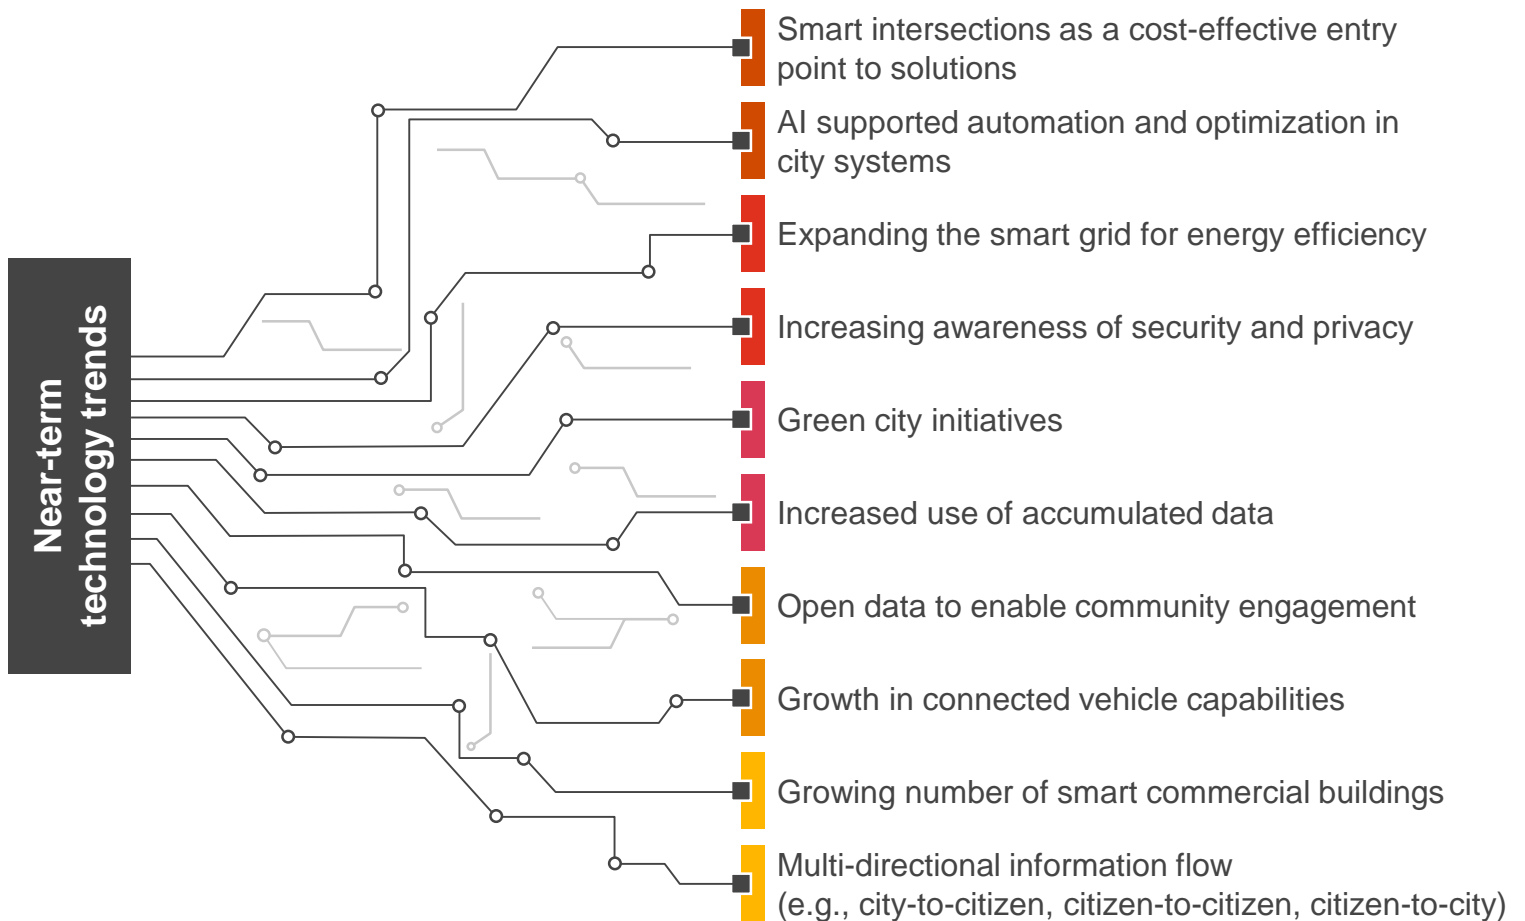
Near-term technology trends

Smart intersections as a cost-effective entry point to solutions

AI supported automation and optimization in city systems

Expanding the smart grid for energy efficiency

Increasing awareness of security and privacy

Green city initiatives

Increased use of accumulated data

Open data to enable community engagement

Growth in connected vehicle capabilities

Growing number of smart commercial buildings

Multi-directional information flow (e.g., city-to-citizen, citizen-to-citizen, citizen-to-city)